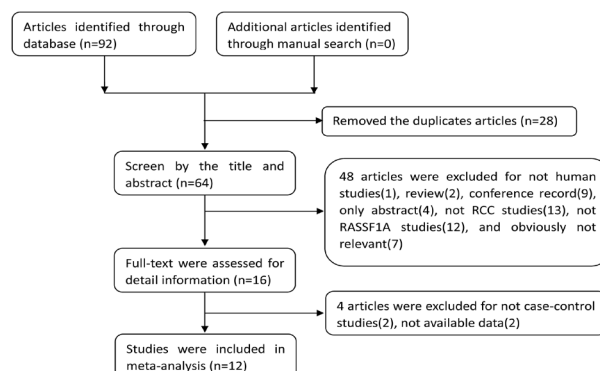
Articles identified through database (n=92)

Additional articles identified through manual search (n=0)

Removed the duplicates articles (n=28)

Screen by the title and abstract (n=64)

48 articles were excluded for not human studies(1), review(2), conference record(9), only abstract(4), not RCC studies(13), not RASSF1A studies(12), and obviously not relevant(7)

Full-text were assessed for detail information (n=16)

4 articles were excluded for not case-control studies(2), not available data(2)

Studies were included in meta-analysis (n=12)